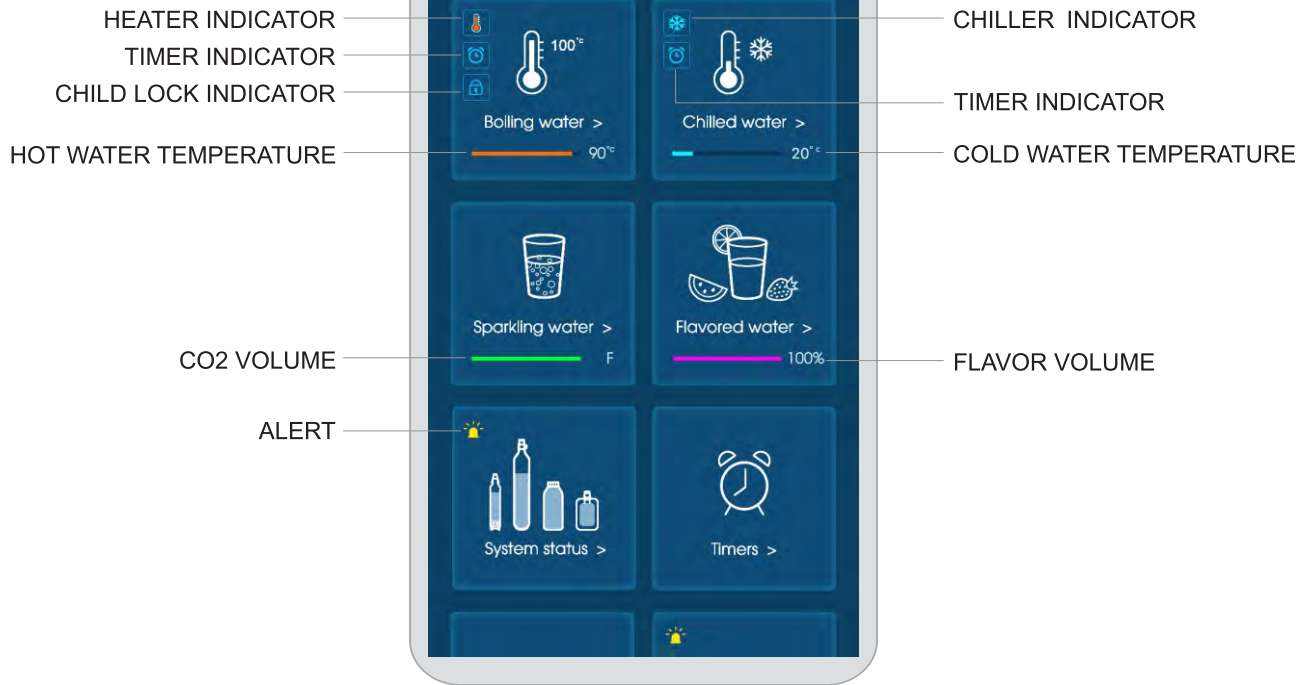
HEATER INDICATOR

TIMER INDICATOR

CHILD LOCK INDICATOR

HOT WATER TEMPERATURE

100°c

Boiling water >

90°c

CHILLER INDICATOR

TIMER INDICATOR

COLD WATER TEMPERATURE

Chilled water >

20°c

Sparkling water >

F

CO2 VOLUME

Flavored water >

100%

FLAVOR VOLUME

ALERT

System status >

Timers >